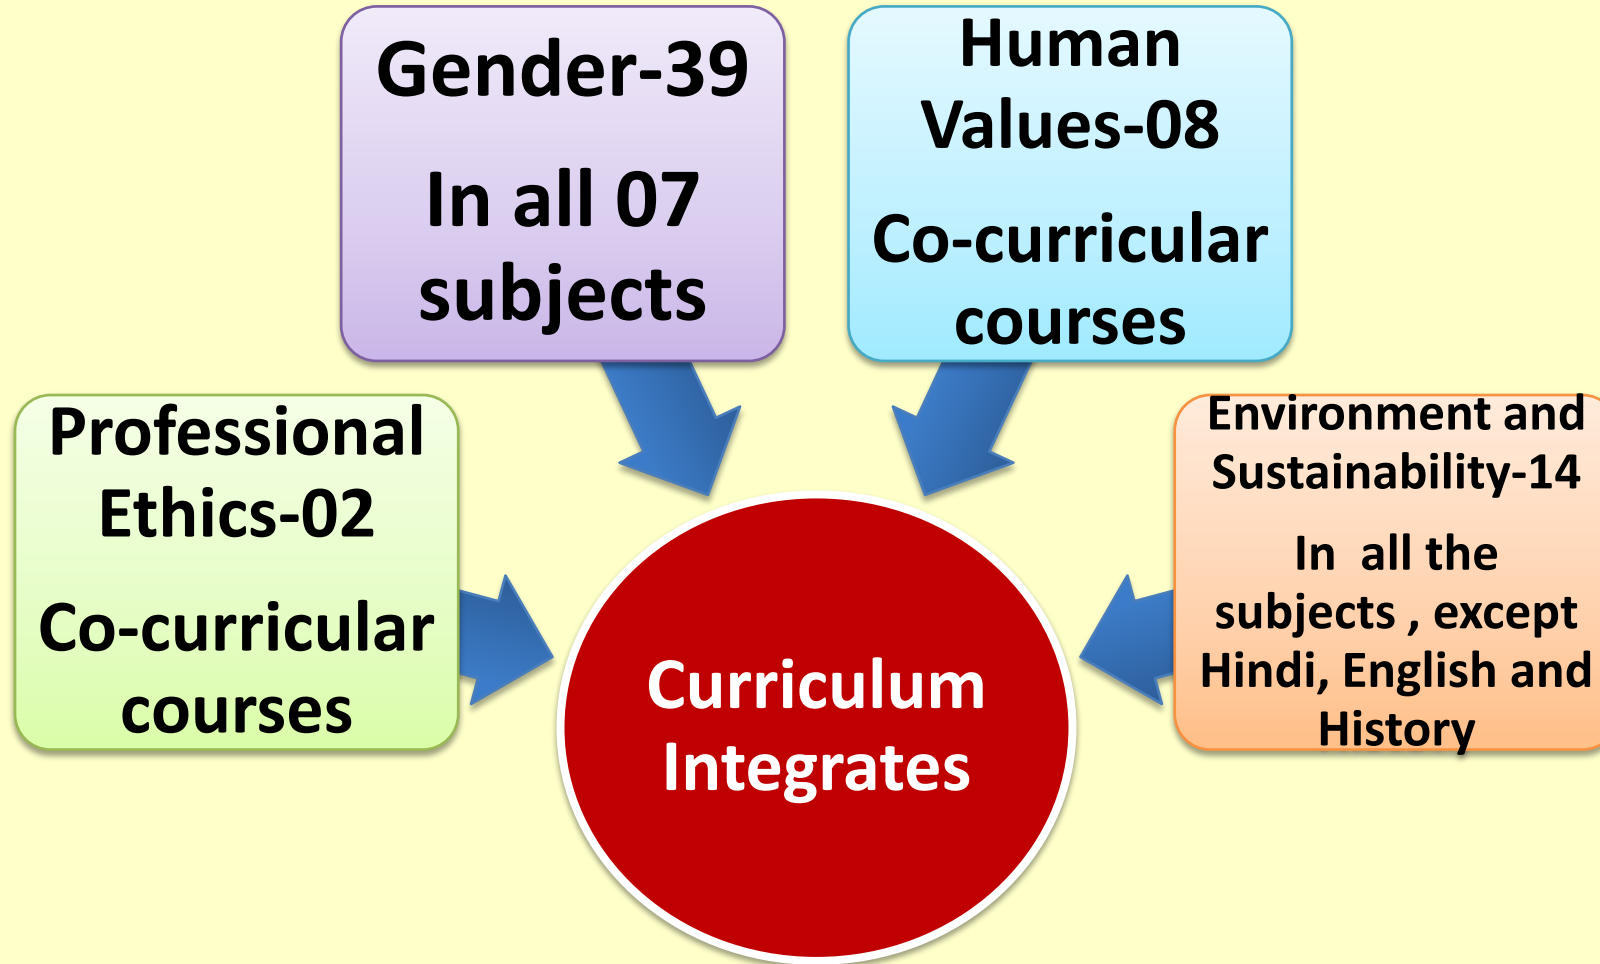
Gender-39

In all 07 subjects

Human Values-08

Co-curricular courses

Professional Ethics-02

Co-curricular courses

Environment and Sustainability-14

In all the subjects , except Hindi, English and History

Curriculum Integrates